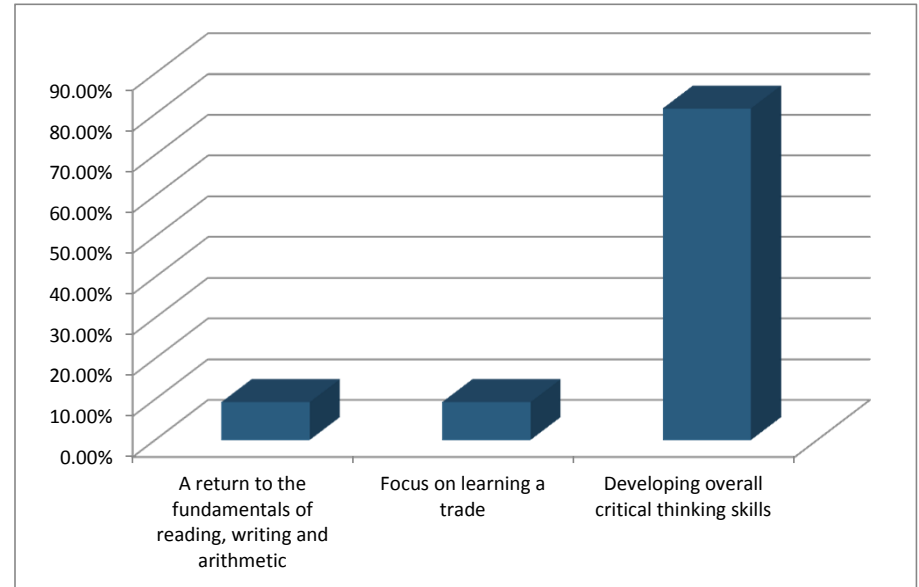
90.00%
80.00%
70.00%
60.00%
50.00%
40.00%
30.00%
20.00%
10.00%
0.00%

A return to the fundamentals of reading, writing and arithmetic

Focus on learning a trade

Developing overall critical thinking skills